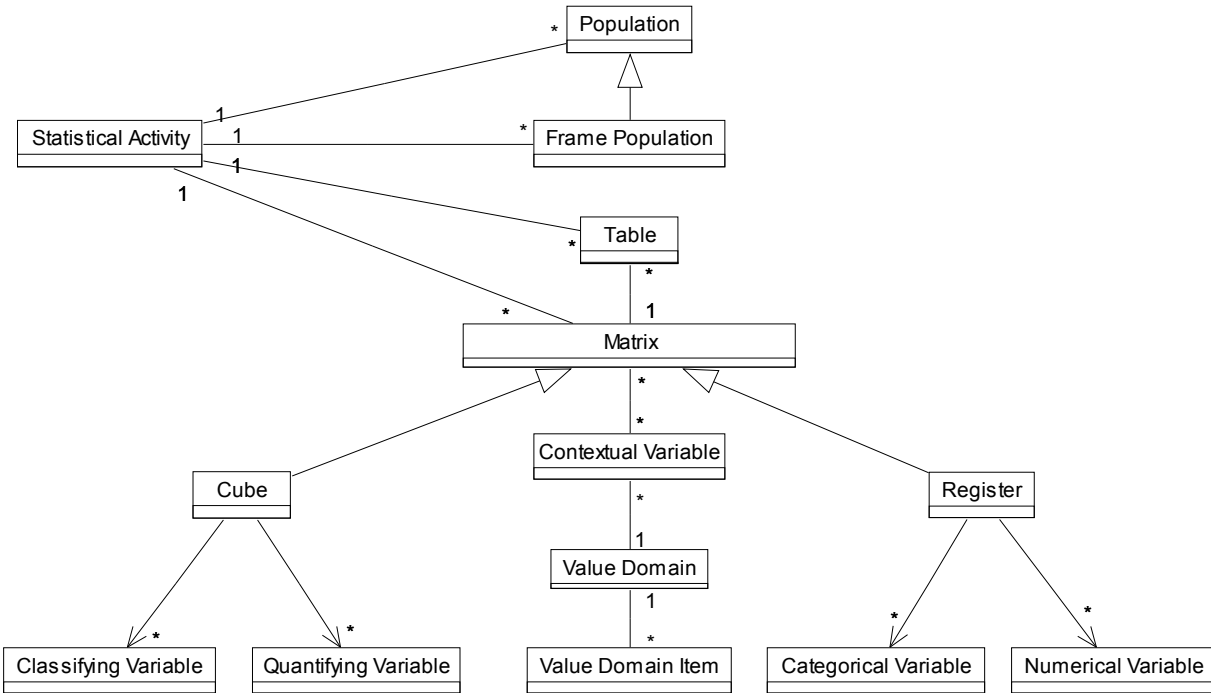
*
Population

1
Statistical Activity
1
*
Frame Population
1
1

Table
*
*
1
*
Matrix
*
*
Contextual Variable
*
1
Value Domain
1
*

Cube
Register

*
*
*
*

Classifying Variable
Quantifying Variable
Value Domain Item
Categorical Variable
Numerical Variable